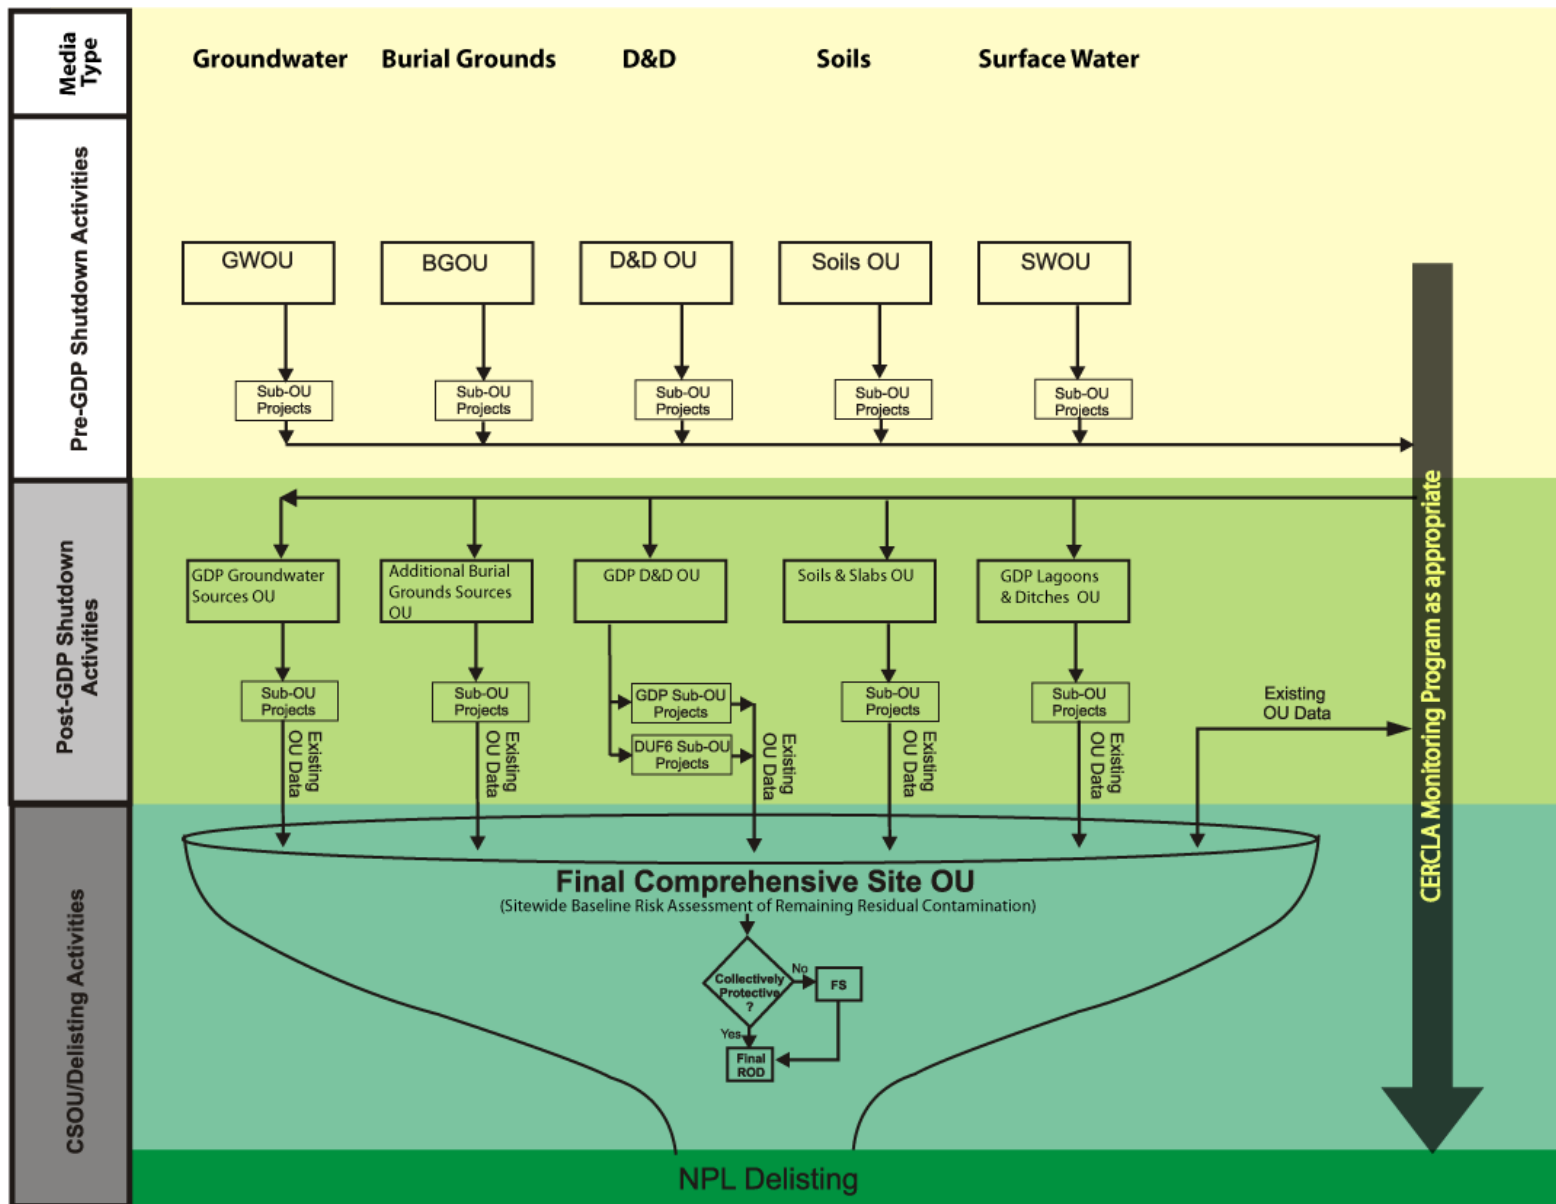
Media Type

Groundwater Burial Grounds D&D Soils Surface Water

Pre-GDP Shutdown Activities

GWOU BGOU D&D OU Soils OU SWOU

Sub-OU Projects Sub-OU Projects Sub-OU Projects Sub-OU Projects Sub-OU Projects

CERCLA Monitoring Program as appropriate

Post-GDP Shutdown Activities

GDP Groundwater Sources OU

Additional Burial Grounds Sources OU

GDP D&D OU

Soils & Slabs OU

GDP Lagoons & Ditches OU

Sub-OU Projects

Existing OU Data

Sub-OU Projects

Existing OU Data

GDP Sub-OU Projects

DUF6 Sub-OU Projects

Existing OU Data

Sub-OU Projects

Existing OU Data

Sub-OU Projects

Existing OU Data

Existing OU Data

CSOU/Delisting Activities

Final Comprehensive Site OU
(Sitewide Baseline Risk Assessment of Remaining Residual Contamination)

Collectively Protective ?

No

FS

Yes

Final ROD

NPL Delisting